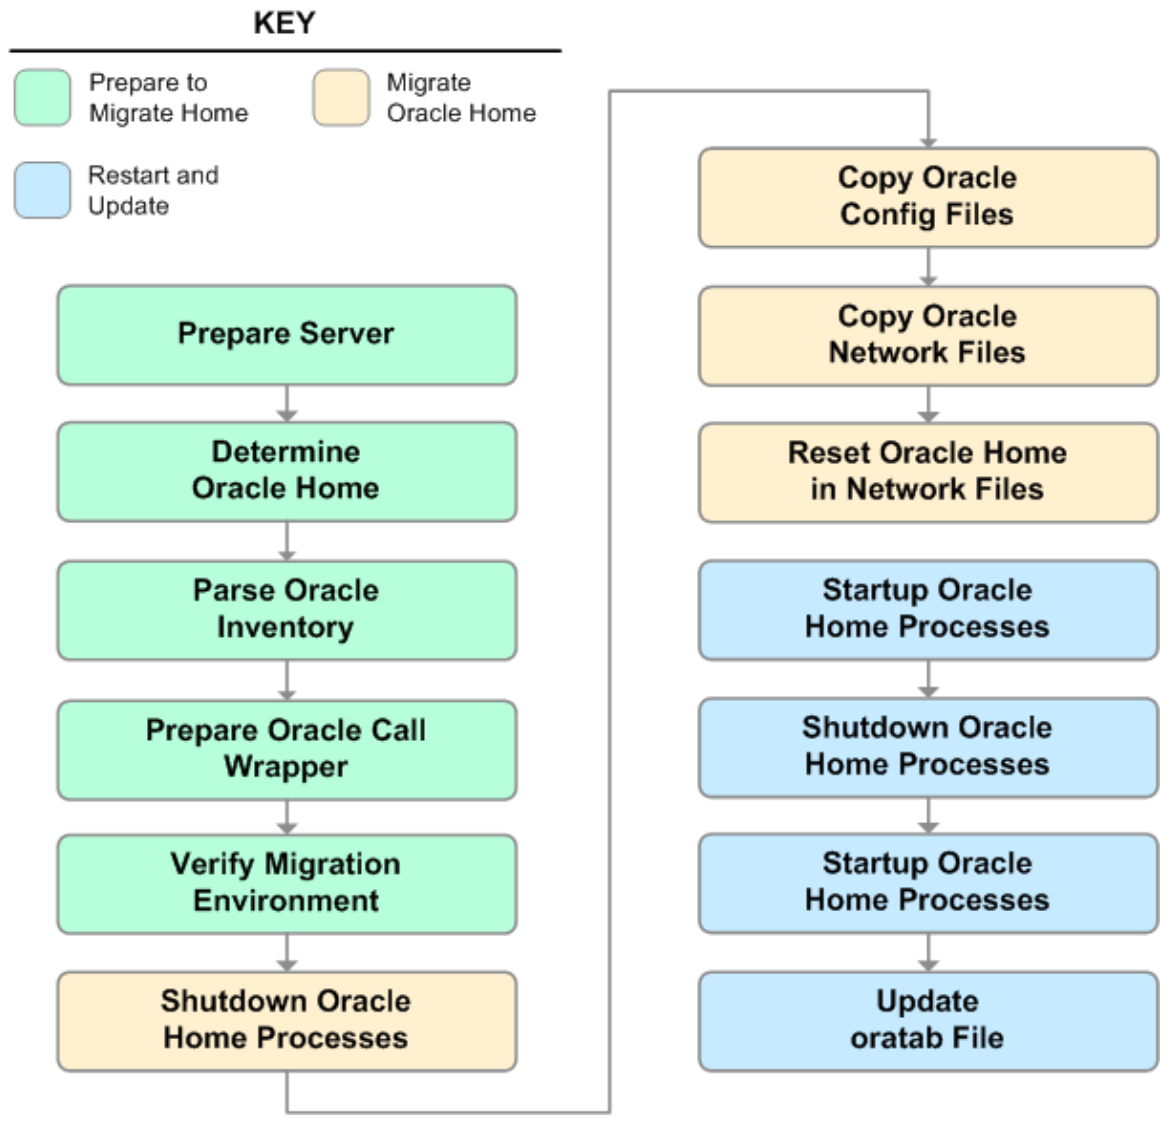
KEY

Prepare to Migrate Home

Migrate Oracle Home

Restart and Update

Prepare Server

Determine Oracle Home

Parse Oracle Inventory

Prepare Oracle Call Wrapper

Verify Migration Environment

Shutdown Oracle Home Processes

Copy Oracle Config Files

Copy Oracle Network Files

Reset Oracle Home in Network Files

Startup Oracle Home Processes

Shutdown Oracle Home Processes

Startup Oracle Home Processes

Update oratab File